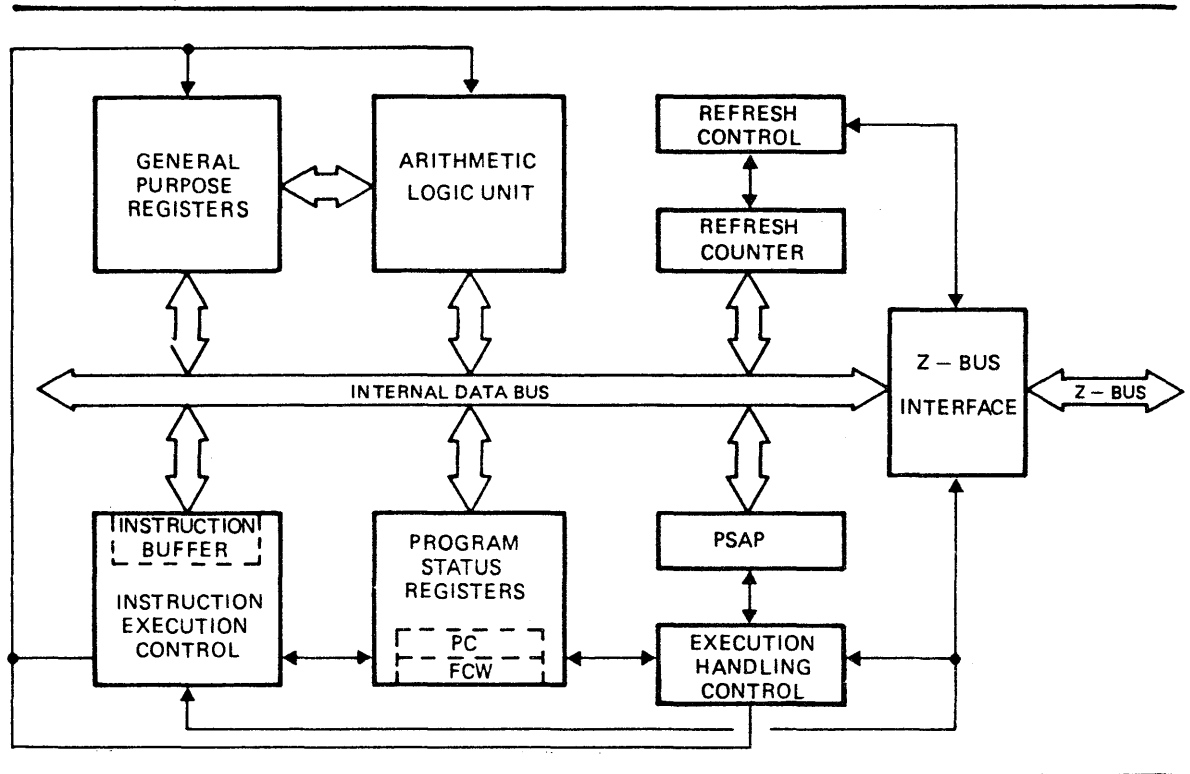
GENERAL PURPOSE REGISTERS

ARITHMETIC LOGIC UNIT

REFRESH CONTROL

REFRESH COUNTER

INTERNAL DATA BUS

Z – BUS INTERFACE

Z – BUS

INSTRUCTION BUFFER

INSTRUCTION EXECUTION CONTROL

PROGRAM STATUS REGISTERS

PC

FCW

PSAP

EXECUTION HANDLING CONTROL